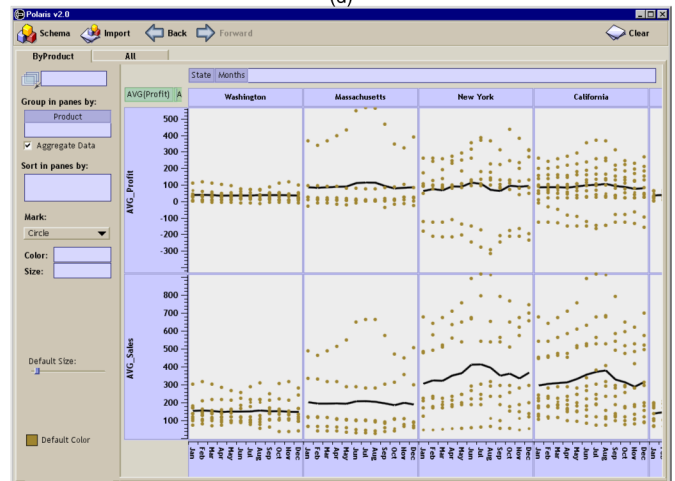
(a)

Polaris v2.0

Schema Import Back Forward Clear

ByProduct All

Group in panes by:
Product
✔ Aggregate Data

Sort in panes by:

Mark:
Circle

Color:
Size:

Default Size:

Default Color

State Months

AVG(Profit) A

Washington Massachusetts New York California

AVG_Profit
500
400
300
200
100
0
-100
-200
-300
-400

AVG_Sales
800
700
600
500
400
300
200
100

Jan Feb Mar Apr May Jun Jul Aug Sep Oct Nov Dec Jan Feb Mar Apr May Jun Jul Aug Sep Oct Nov Dec Jan Feb Mar Apr May Jun Jul Aug Sep Oct Nov Dec Jan Feb Mar Apr May Jun Jul Aug Sep Oct Nov Dec Jan